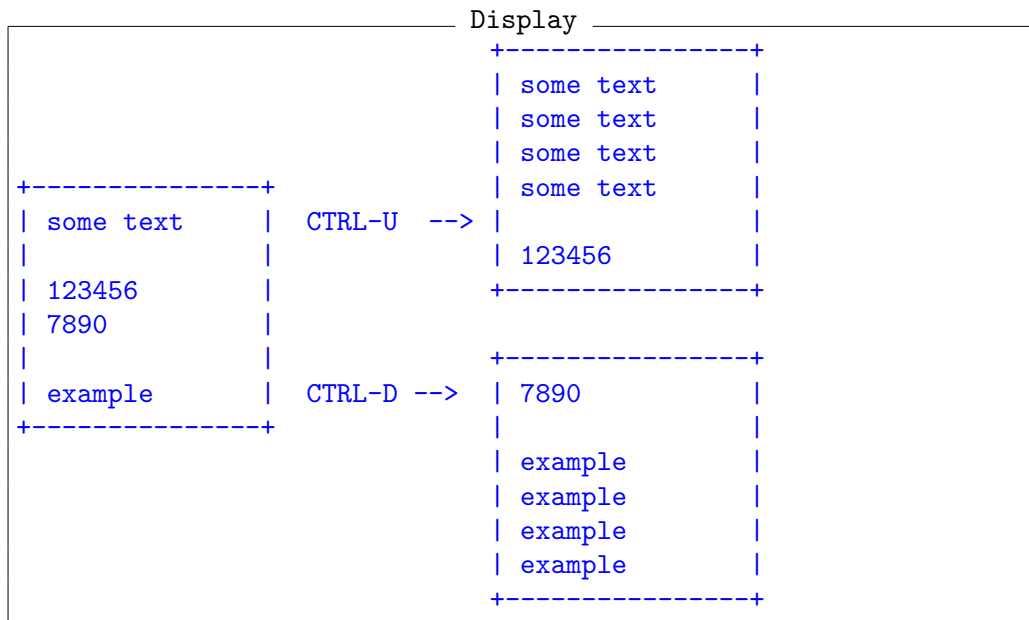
Display

```
                             +---------------+
                             | some text     |
                             | some text     |
                             | some text     |
+---------------+            | some text     |
| some text     |  CTRL-U -->|               |
|               |            | 123456        |
| 123456        |            +---------------+
| 7890          |
|               |            +---------------+
| example       |  CTRL-D -->| 7890          |
+---------------+            |               |
                             | example       |
                             | example       |
                             | example       |
                             | example       |
                             +---------------+
```